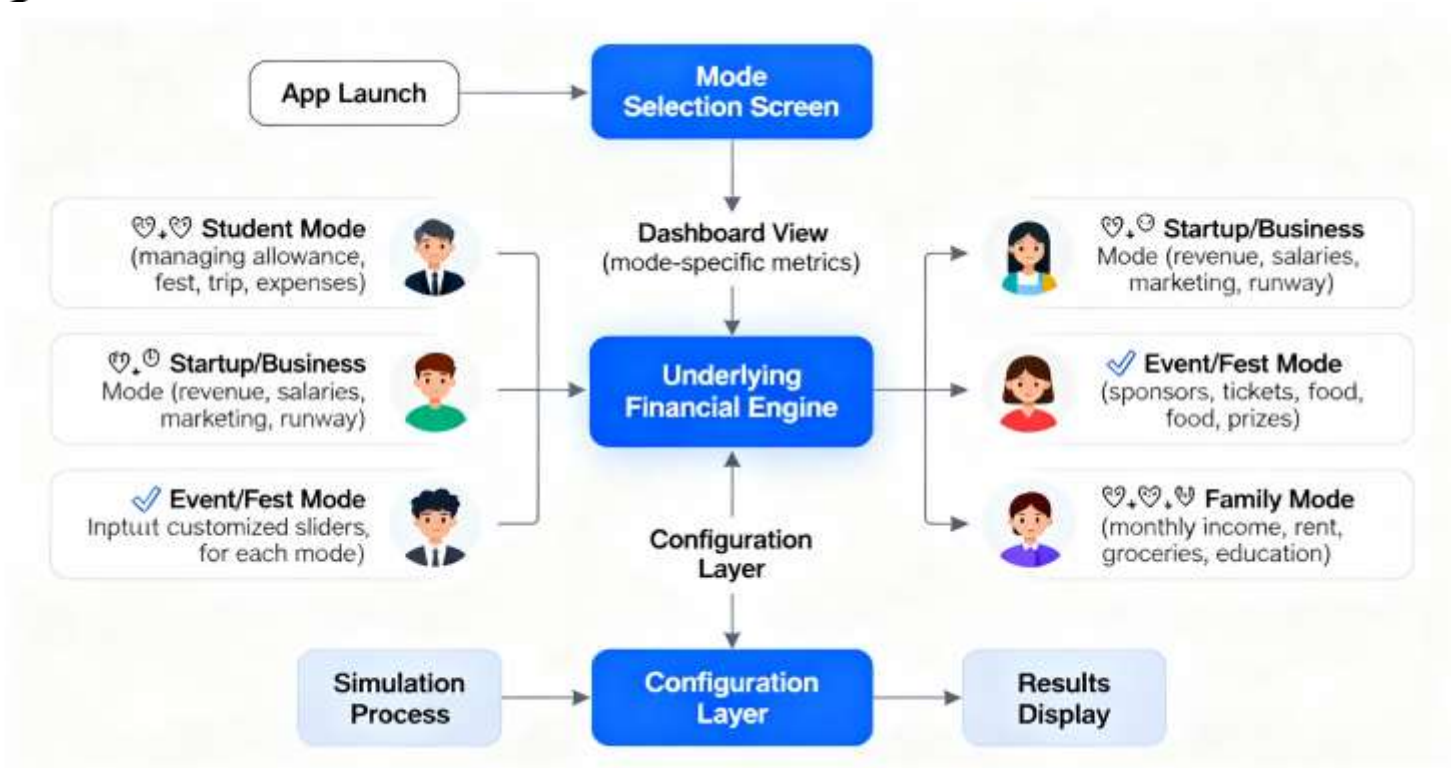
App Launch

Mode Selection Screen

Student Mode (managing allowance, fest, trip, expenses)

Startup/Business Mode (revenue, salaries, marketing, runway)

Event/Fest Mode Inptuit customized sliders, for each mode)

Dashboard View (mode-specific metrics)

Underlying Financial Engine

Configuration Layer

Startup/Business Mode (revenue, salaries, marketing, runway)

Event/Fest Mode (sponsors, tickets, food, food, prizes)

Family Mode (monthly income, rent, groceries, education)

Simulation Process

Configuration Layer

Results Display